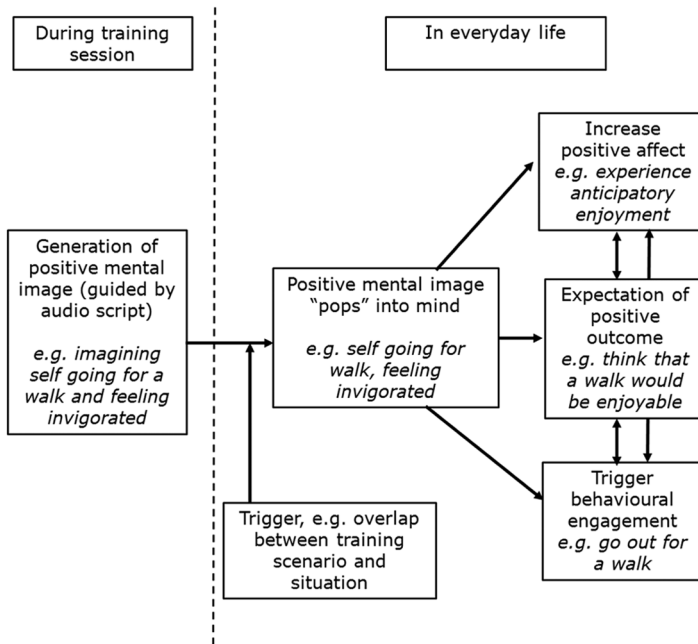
During training session

In everyday life

Generation of positive mental image (guided by audio script)

e.g. imagining self going for a walk and feeling invigorated

Positive mental image "pops" into mind

e.g. self going for walk, feeling invigorated

Trigger, e.g. overlap between training scenario and situation

Increase positive affect
e.g. experience anticipatory enjoyment

Expectation of positive outcome
e.g. think that a walk would be enjoyable

Trigger behavioural engagement
e.g. go out for a walk